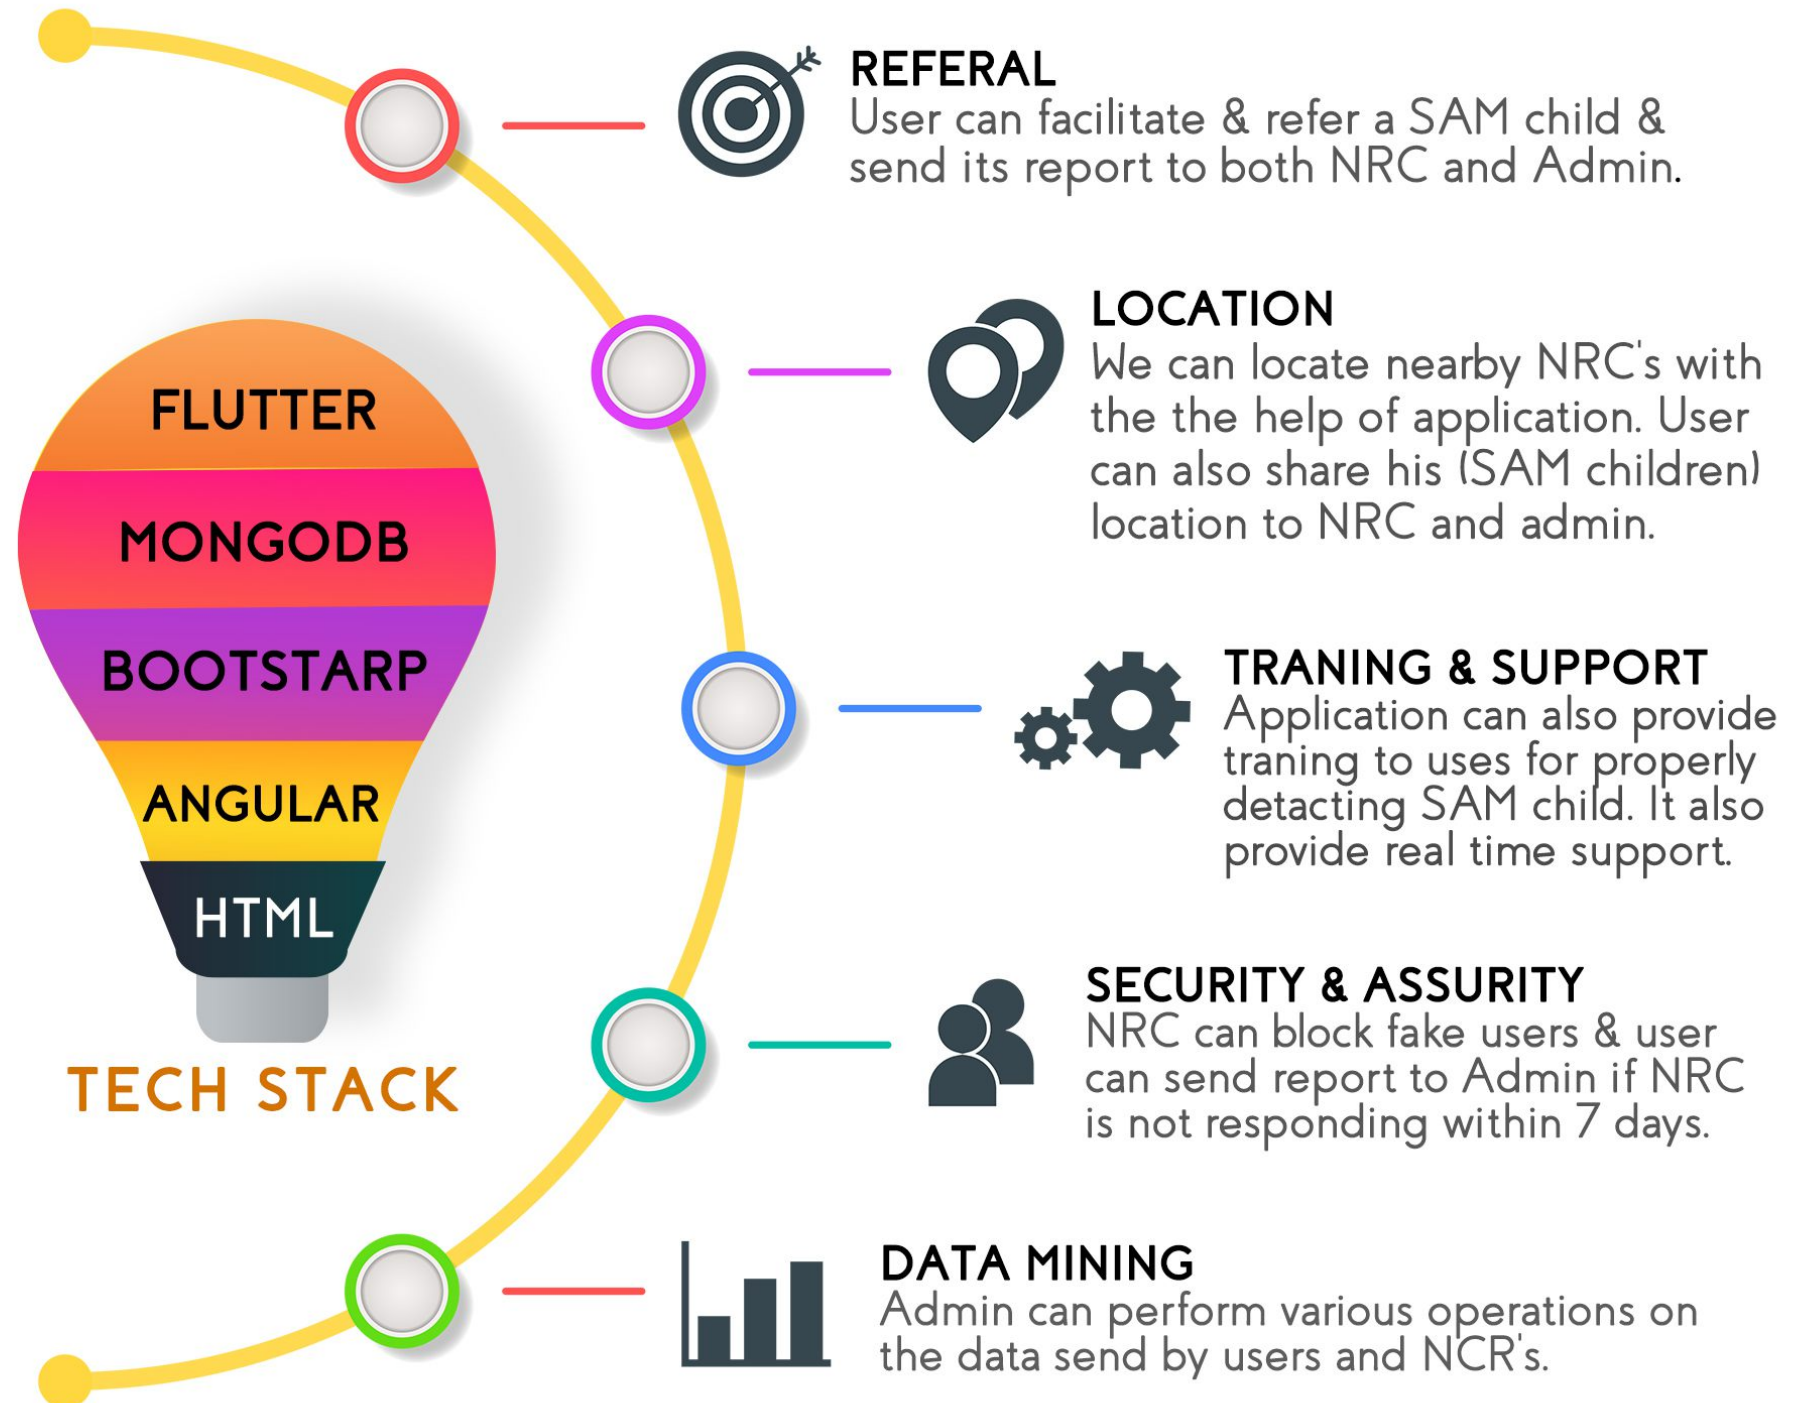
FLUTTER
MONGODB
BOOTSTARP
ANGULAR
HTML
TECH STACK

REFERAL
User can facilitate & refer a SAM child & send its report to both NRC and Admin.

LOCATION
We can locate nearby NRC's with the the help of application. User can also share his (SAM children) location to NRC and admin.

TRANING & SUPPORT
Application can also provide traning to uses for properly detacting SAM child. It also provide real time support.

SECURITY & ASSURITY
NRC can block fake users & user can send report to Admin if NRC is not responding within 7 days.

DATA MINING
Admin can perform various operations on the data send by users and NCR's.